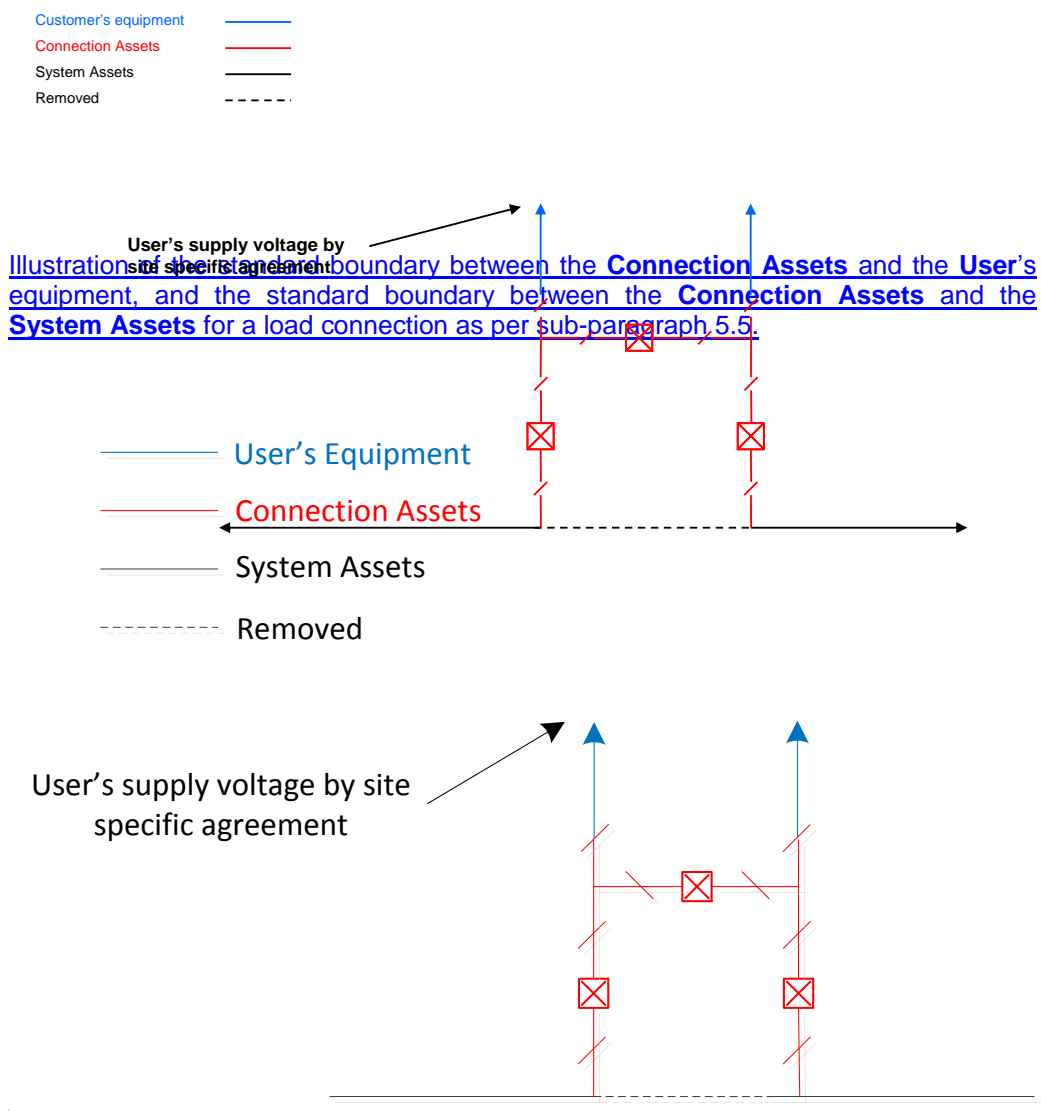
Customer's equipment
Connection Assets
System Assets
Removed

User's supply voltage by site specific agreement

Illustration of the standard boundary between the **Connection Assets** and the **User**'s equipment, and the standard boundary between the **Connection Assets** and the **System Assets** for a load connection as per sub-paragraph 5.5.

User's Equipment
Connection Assets
System Assets
Removed

User's supply voltage by site specific agreement